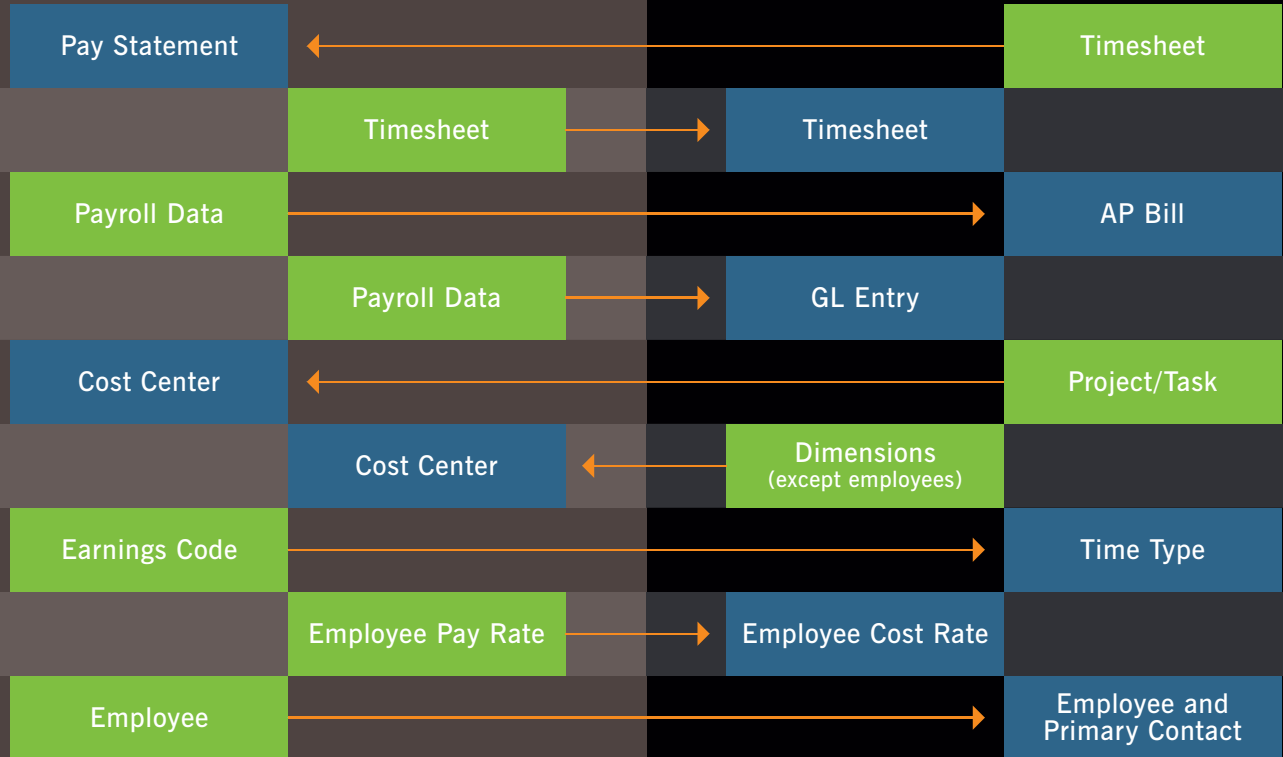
Pay Statement
Timesheet

Timesheet
Timesheet

Payroll Data
AP Bill

Payroll Data
GL Entry

Cost Center
Project/Task

Cost Center
Dimensions (except employees)

Earnings Code
Time Type

Employee Pay Rate
Employee Cost Rate

Employee
Employee and Primary Contact